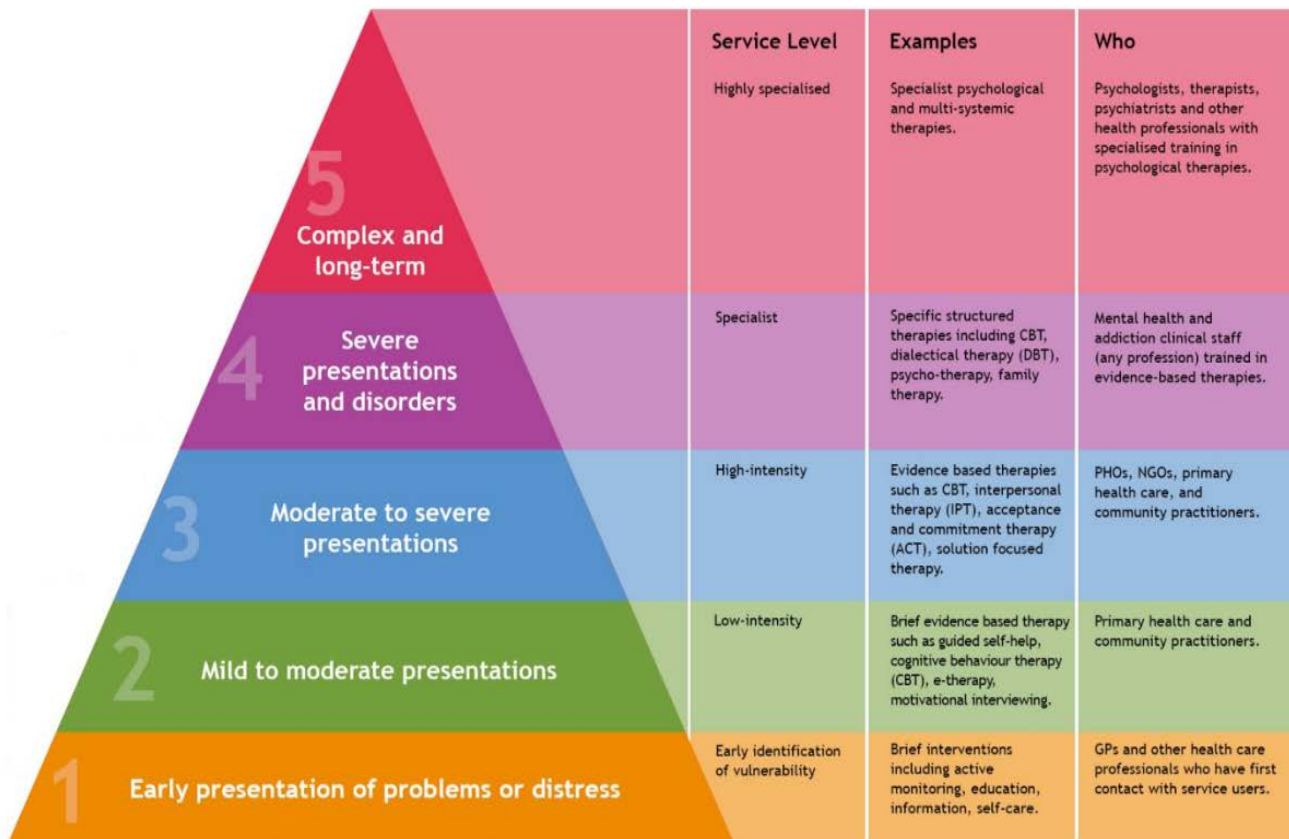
| | Service Level | Examples | Who |
|---|---|---|---|
| 5 Complex and long-term | Highly specialised | Specialist psychological and multi-systemic therapies. | Psychologists, therapists, psychiatrists and other health professionals with specialised training in psychological therapies. |
| 4 Severe presentations and disorders | Specialist | Specific structured therapies including CBT, dialectical therapy (DBT), psycho-therapy, family therapy. | Mental health and addiction clinical staff (any profession) trained in evidence-based therapies. |
| 3 Moderate to severe presentations | High-intensity | Evidence based therapies such as CBT, interpersonal therapy (IPT), acceptance and commitment therapy (ACT), solution focused therapy. | PHOs, NGOs, primary health care, and community practitioners. |
| 2 Mild to moderate presentations | Low-intensity | Brief evidence based therapy such as guided self-help, cognitive behaviour therapy (CBT), e-therapy, motivational interviewing. | Primary health care and community practitioners. |
| 1 Early presentation of problems or distress | Early identification of vulnerability | Brief interventions including active monitoring, education, information, self-care. | GPs and other health care professionals who have first contact with service users. |